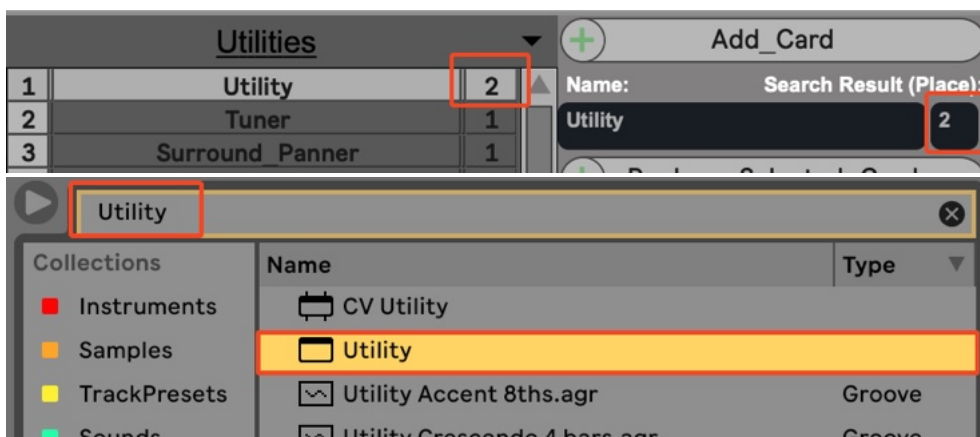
Utilities

| 1 | Utility | 2 |
|---|---|---|
| 2 | Tuner | 1 |
| 3 | Surround_Panner | 1 |

Add_Card

Name: Search Result (Place):

Utility 2

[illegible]

Utility

Collections

Instruments

Samples

TrackPresets

Sounds

| Name | Type |
|---|---|
| CV Utility | |
| Utility | |
| Utility Accent 8ths.agr | Groove |
| Utility Crescendo 4 bars.agr | Groove |